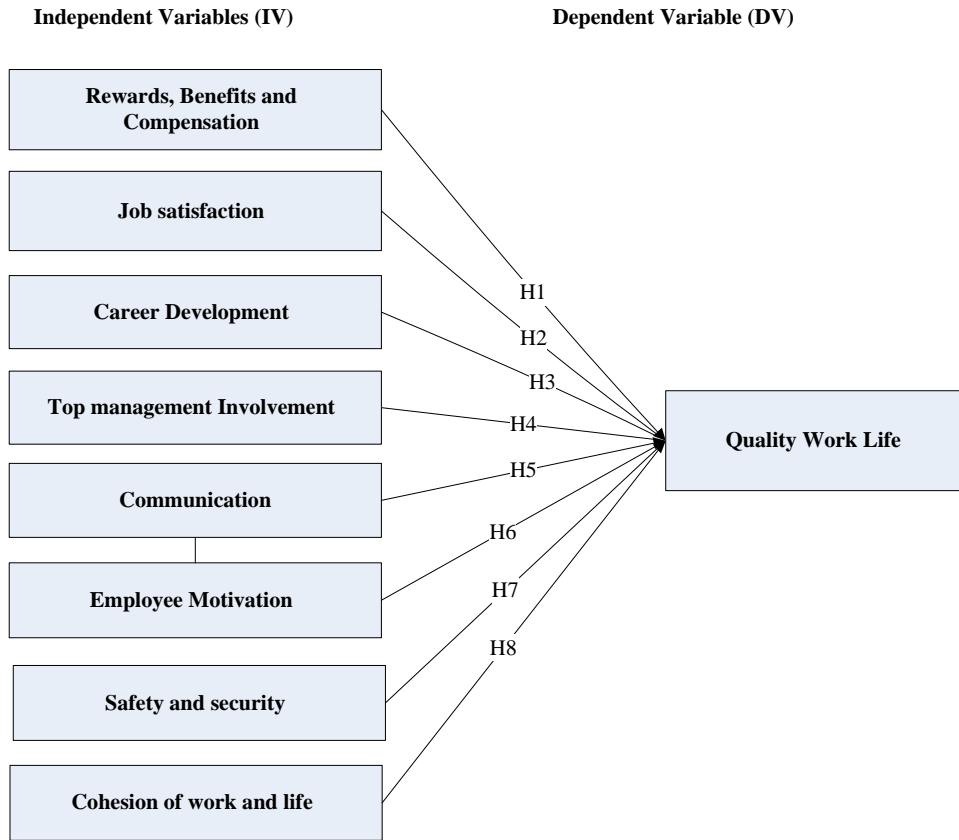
Independent Variables (IV)

Dependent Variable (DV)

Rewards, Benefits and Compensation

Job satisfaction

Career Development

Top management Involvement

Communication

Employee Motivation

Safety and security

Cohesion of work and life

H1

H2

H3

H4

H5

H6

H7

H8

Quality Work Life